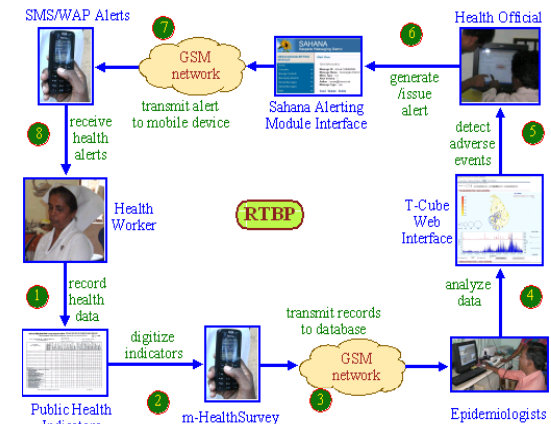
SMS/WAP Alerts

7

GSM network

SAHANA

6

Health Official

transmit alert to mobile device

Sahana Alerting Module Interface

generate /issue alert

8

receive health alerts

detect adverse events

5

Health Worker

RTBP

T-Cube Web Interface

1

record health data

analyze data

4

digitize indicators

transmit records to database

GSM network

Public Health Indicators

2

m-HealthSurvey

3

Epidemiologists